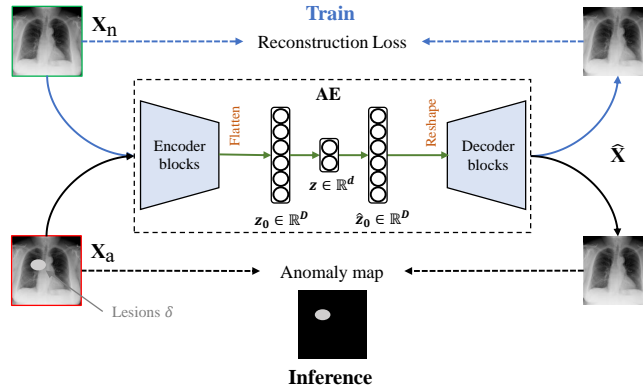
$\mathbf{X}_\text{n}$

Train

Reconstruction Loss

AE

Encoder blocks

Flatten

$\boldsymbol{z} \in \mathbb{R}^{\boldsymbol{d}}$

Reshape

Decoder blocks

$\widehat{\mathbf{X}}$

$\boldsymbol{z_0} \in \mathbb{R}^{\boldsymbol{D}}$

$\boldsymbol{\hat{z}_0} \in \mathbb{R}^{\boldsymbol{D}}$

$\mathbf{X}_\text{a}$

Anomaly map

Lesions $\delta$

Inference